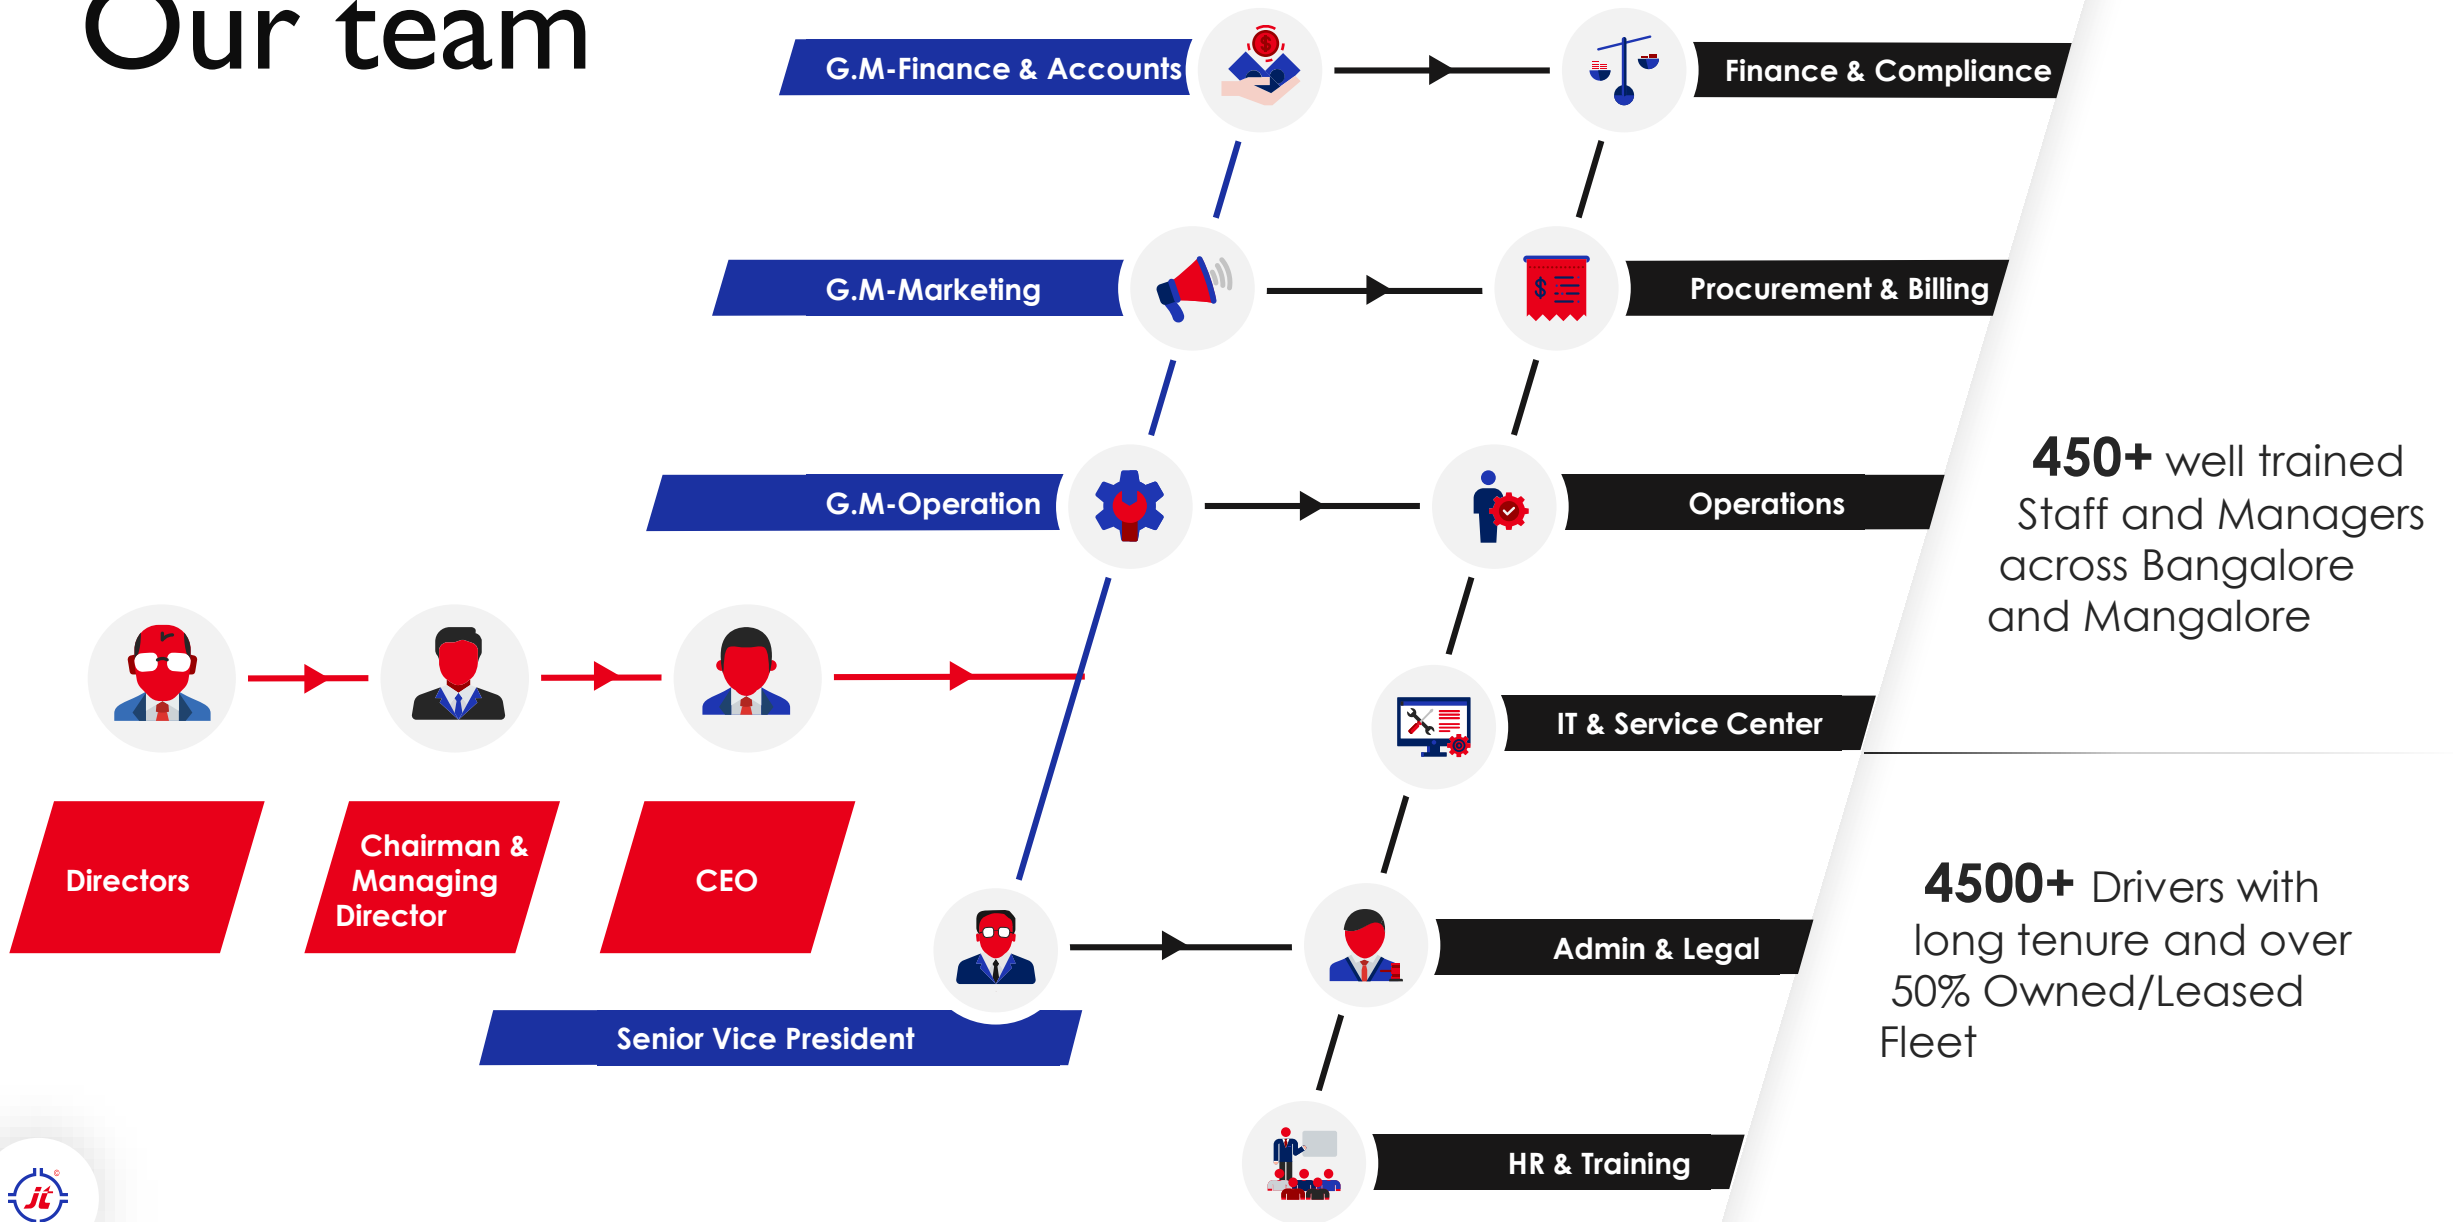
Our team

G.M-Finance & Accounts

Finance & Compliance

G.M-Marketing

Procurement & Billing

G.M-Operation

Operations

IT & Service Center

Admin & Legal

HR & Training

Directors

Chairman & Managing Director

CEO

Senior Vice President

450+ well trained Staff and Managers across Bangalore and Mangalore

4500+ Drivers with long tenure and over 50% Owned/Leased Fleet

jt